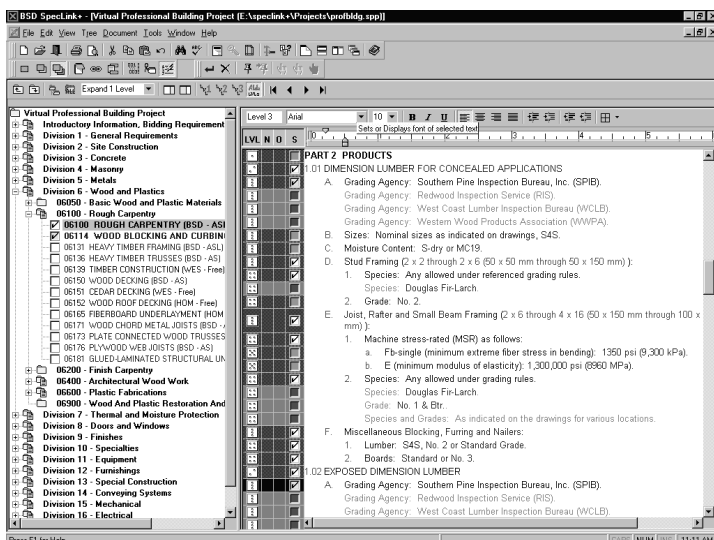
BSD SpecLink+ - [Virtual Professional Building Project (E:\speclink+\Projects\profbldg.spp)]

File Edit View Tree Document Tools Window Help

Expand 1 Level

Level 3 Arial 10 B I U

Sets or Displays font of selected text

LVL N O S

Virtual Professional Building Project
Introductory Information, Bidding Requirement
Division 1 - General Requirements
Division 2 - Site Construction
Division 3 - Concrete
Division 4 - Masonry
Division 5 - Metals
Division 6 - Wood and Plastics
06050 - Basic Wood and Plastic Materials
06100 - Rough Carpentry
06100 ROUGH CARPENTRY (BSD - ASL
06114 WOOD BLOCKING AND CURBIN
06131 HEAVY TIMBER FRAMING (BSD - ASL)
06136 HEAVY TIMBER TRUSSES (BSD - ASL)
06139 TIMBER CONSTRUCTION (WES - Free)
06150 WOOD DECKING (BSD - ASL)
06151 CEDAR DECKING (WES - Free)
06152 WOOD ROOF DECKING (HOM - Free)
06165 FIBERBOARD UNDERLAYMENT (HOM
06171 WOOD CHORD METAL JOISTS (BSD -
06173 PLATE CONNECTED WOOD TRUSSES
06176 PLYWOOD WEB JOISTS (BSD - AS)
06181 GLUED-LAMINATED STRUCTURAL UN
06200 - Finish Carpentry
06400 - Architectural Wood Work
06600 - Plastic Fabrications
06900 - Wood And Plastic Restoration And
Division 7 - Thermal and Moisture Protection
Division 8 - Doors and Windows
Division 9 - Finishes
Division 10 - Specialties
Division 11 - Equipment
Division 12 - Furnishings
Division 13 - Special Construction
Division 14 - Conveying Systems
Division 15 - Mechanical
Division 16 - Electrical

PART 2 PRODUCTS
1.01 DIMENSION LUMBER FOR CONCEALED APPLICATIONS
A. Grading Agency: Southern Pine Inspection Bureau, Inc. (SPIB).
Grading Agency: Redwood Inspection Service (RIS).
Grading Agency: West Coast Lumber Inspection Bureau (WCLB).
Grading Agency: Western Wood Products Association (WWPA).
B. Sizes: Nominal sizes as indicated on drawings, S4S.
C. Moisture Content: S-dry or MC19.
D. Stud Framing (2 x 2 through 2 x 6 (50 x 50 mm through 50 x 150 mm) ):
1. Species: Any allowed under referenced grading rules.
Species: Douglas Fir-Larch.
2. Grade: No. 2.
E. Joist, Rafter and Small Beam Framing (2 x 6 through 4 x 16 (50 x 150 mm through 100 x mm) ):
1. Machine stress-rated (MSR) as follows:
a. Fb-single (minimum extreme fiber stress in bending): 1350 psi (9,300 kPa).
b. E (minimum modulus of elasticity): 1,300,000 psi (8960 MPa).
2. Species: Any allowed under grading rules.
Species: Douglas Fir-Larch.
Grade: No. 1 & Btr.
Species and Grades: As indicated on the drawings for various locations.
F. Miscellaneous Blocking, Furring and Nailers:
1. Lumber: S4S, No. 2 or Standard Grade.
2. Boards: Standard or No. 3.
1.02 EXPOSED DIMENSION LUMBER
A. Grading Agency: Southern Pine Inspection Bureau, Inc. (SPIB).
Grading Agency: Redwood Inspection Service (RIS).
Grading Agency: West Coast Lumber Inspection Bureau (WCLB).

Press F1 for Help
CAPS NUM 11:11 AM